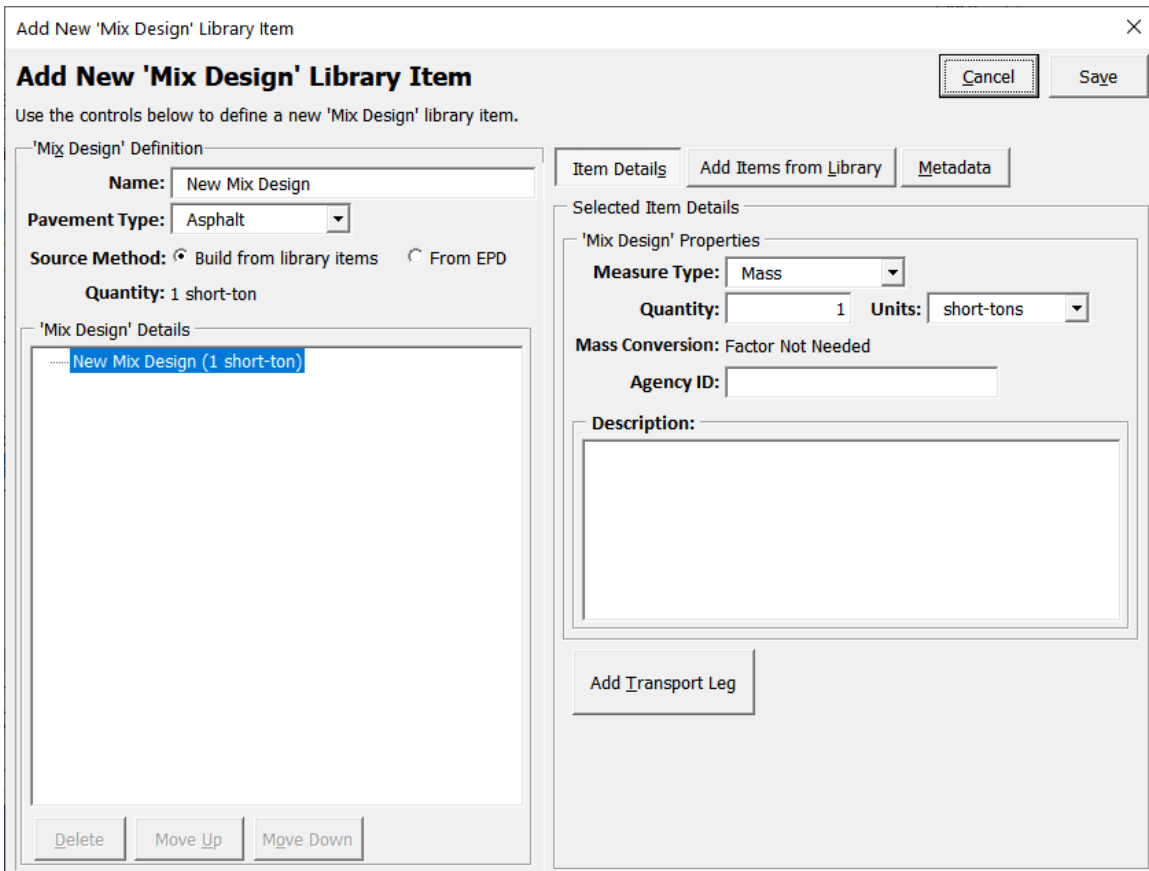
Add New 'Mix Design' Library Item

Add New 'Mix Design' Library Item

Cancel

Save

Use the controls below to define a new 'Mix Design' library item.

'Mix Design' Definition

Name: New Mix Design

Pavement Type: Asphalt

Source Method: Build from library items From EPD

Quantity: 1 short-ton

'Mix Design' Details

New Mix Design (1 short-ton)

Delete Move Up Move Down

Item Details Add Items from Library Metadata

Selected Item Details

'Mix Design' Properties

Measure Type: Mass

Quantity: 1 Units: short-tons

Mass Conversion: Factor Not Needed

Agency ID:

Description:

Add Transport Leg